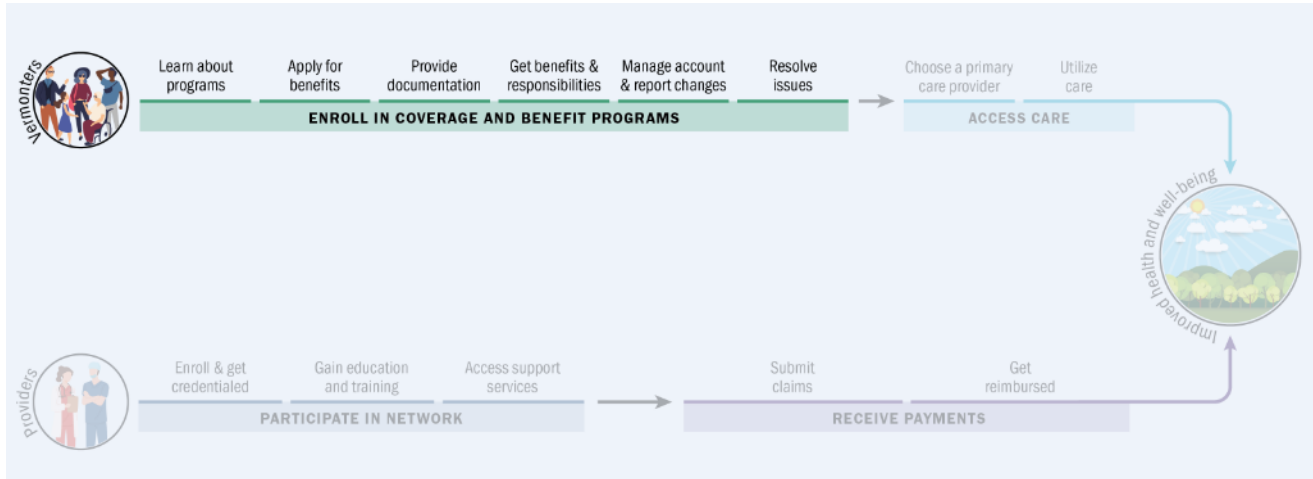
Vermonters

Learn about programs

Apply for benefits

Provide documentation

Get benefits & responsibilities

Manage account & report changes

Resolve issues

ENROLL IN COVERAGE AND BENEFIT PROGRAMS

Choose a primary care provider

Utilize care

ACCESS CARE

Improved health and well-being

Providers

Enroll & get credentialed

Gain education and training

Access support services

PARTICIPATE IN NETWORK

Submit claims

Get reimbursed

RECEIVE PAYMENTS